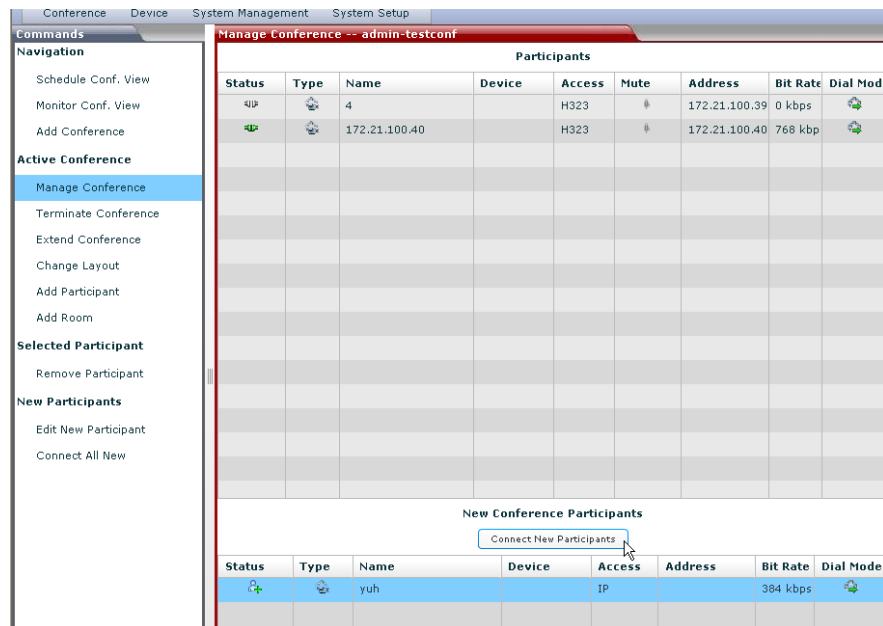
Conference Device System Management System Setup

Commands

Navigation

Schedule Conf. View

Monitor Conf. View

Add Conference

Active Conference

Manage Conference

Terminate Conference

Extend Conference

Change Layout

Add Participant

Add Room

Selected Participant

Remove Participant

New Participants

Edit New Participant

Connect All New

Manage Conference -- admin-testconf

Participants

| Status | Type | Name | Device | Access | Mute | Address | Bit Rate | Dial Mod |
|---|---|---|---|---|---|---|---|---|
| | | 4 | | H323 | | 172.21.100.39 | 0 kbps | |
| | | 172.21.100.40 | | H323 | | 172.21.100.40 | 768 kbp | |

New Conference Participants

Connect New Participants

| Status | Type | Name | Device | Access | Address | Bit Rate | Dial Mode |
|---|---|---|---|---|---|---|---|
| | | yuh | | IP | | 384 kbps | |